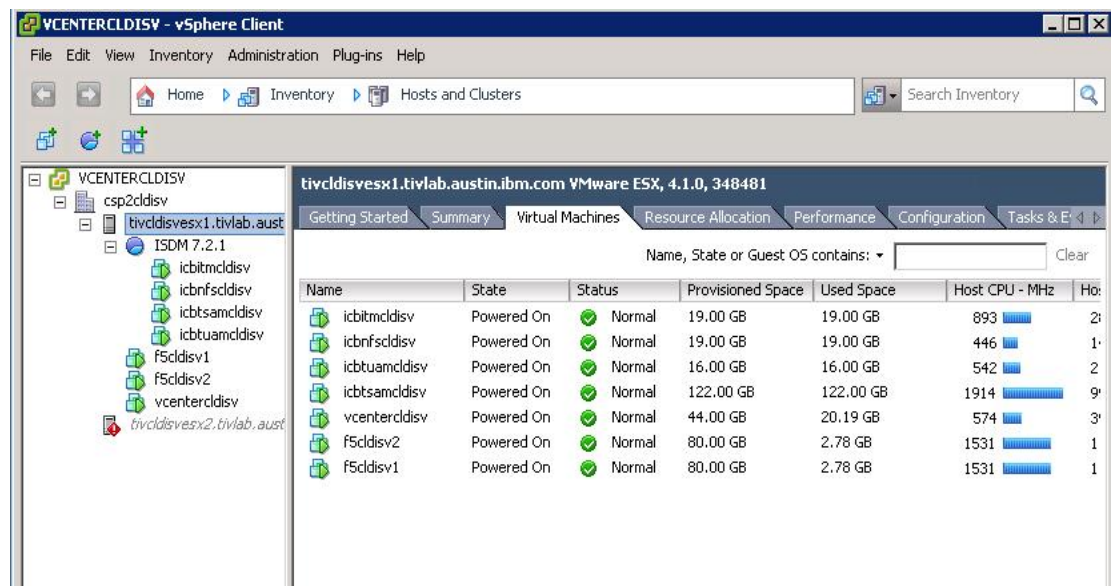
VCENTERCLDISV - vSphere Client

File Edit View Inventory Administration Plug-ins Help

Home Inventory Hosts and Clusters

Search Inventory

VCENTERCLDISV
csp2cldisv
tivcldisvesx1.tivlab.aust
ISDM 7.2.1
icbitmcldisv
icbnfscldisv
icbtsamcldisv
icbtuamcldisv
f5cldisv1
f5cldisv2
vcentercldisv
tivcldisvesx2.tivlab.aust

tivcldisvesx1.tivlab.austin.ibm.com VMware ESX, 4.1.0, 348481

Getting Started Summary Virtual Machines Resource Allocation Performance Configuration Tasks & E

Name, State or Guest OS contains: Clear

| Name | State | Status | Provisioned Space | Used Space | Host CPU - MHz | Ho |
|---|---|---|---|---|---|---|
| icbitmcldisv | Powered On | Normal | 19.00 GB | 19.00 GB | 893 | 2 |
| icbnfscldisv | Powered On | Normal | 19.00 GB | 19.00 GB | 446 | 1 |
| icbtuamcldisv | Powered On | Normal | 16.00 GB | 16.00 GB | 542 | 2 |
| icbtsamcldisv | Powered On | Normal | 122.00 GB | 122.00 GB | 1914 | 9 |
| vcentercldisv | Powered On | Normal | 44.00 GB | 20.19 GB | 574 | 3 |
| f5cldisv2 | Powered On | Normal | 80.00 GB | 2.78 GB | 1531 | 1 |
| f5cldisv1 | Powered On | Normal | 80.00 GB | 2.78 GB | 1531 | 1 |